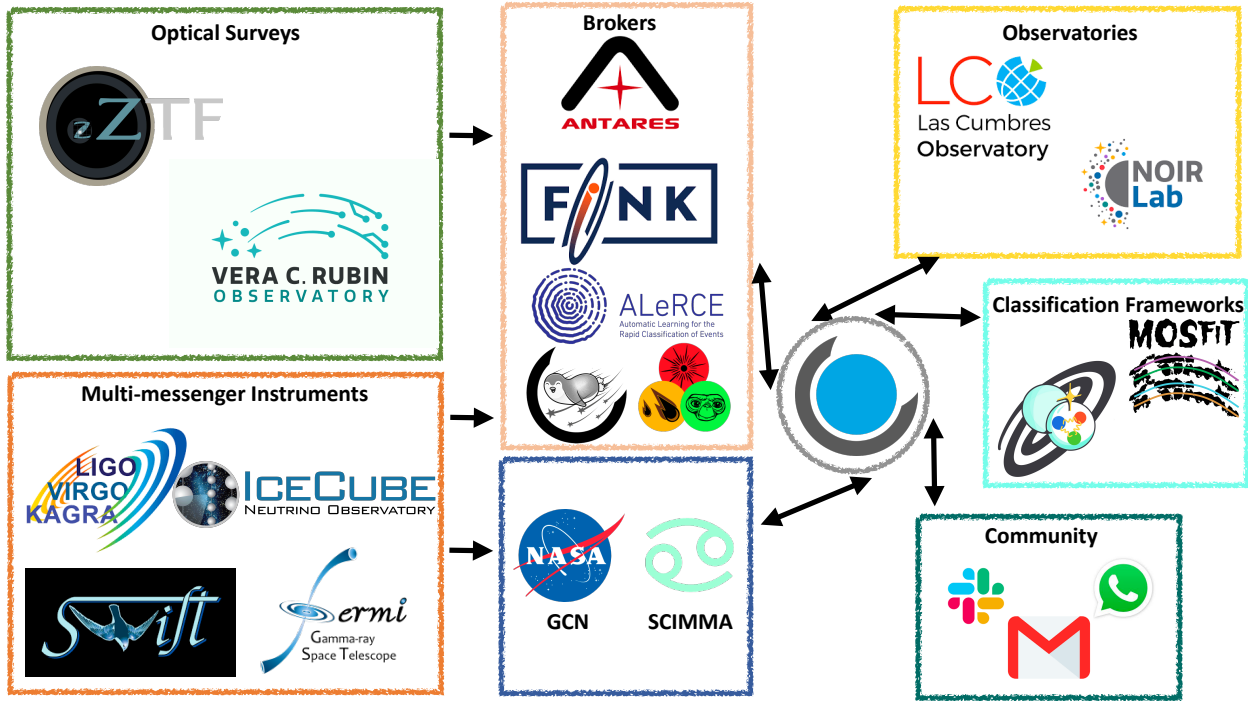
Optical Surveys

ZTF

VERA C. RUBIN
OBSERVATORY

Multi-messenger Instruments

LIGO
VIRGO
KAGRA

ICECUBE
NEUTRINO OBSERVATORY

Swift

fermi
Gamma-ray
Space Telescope

Brokers

ANTARES

FINK

ALeRCE
Automatic Learning for the Rapid Classification of Events

NASA
GCN

SCIMMA

Observatories

LCO
Las Cumbres
Observatory

NOIR
Lab

Classification Frameworks

MOSFiT

Community